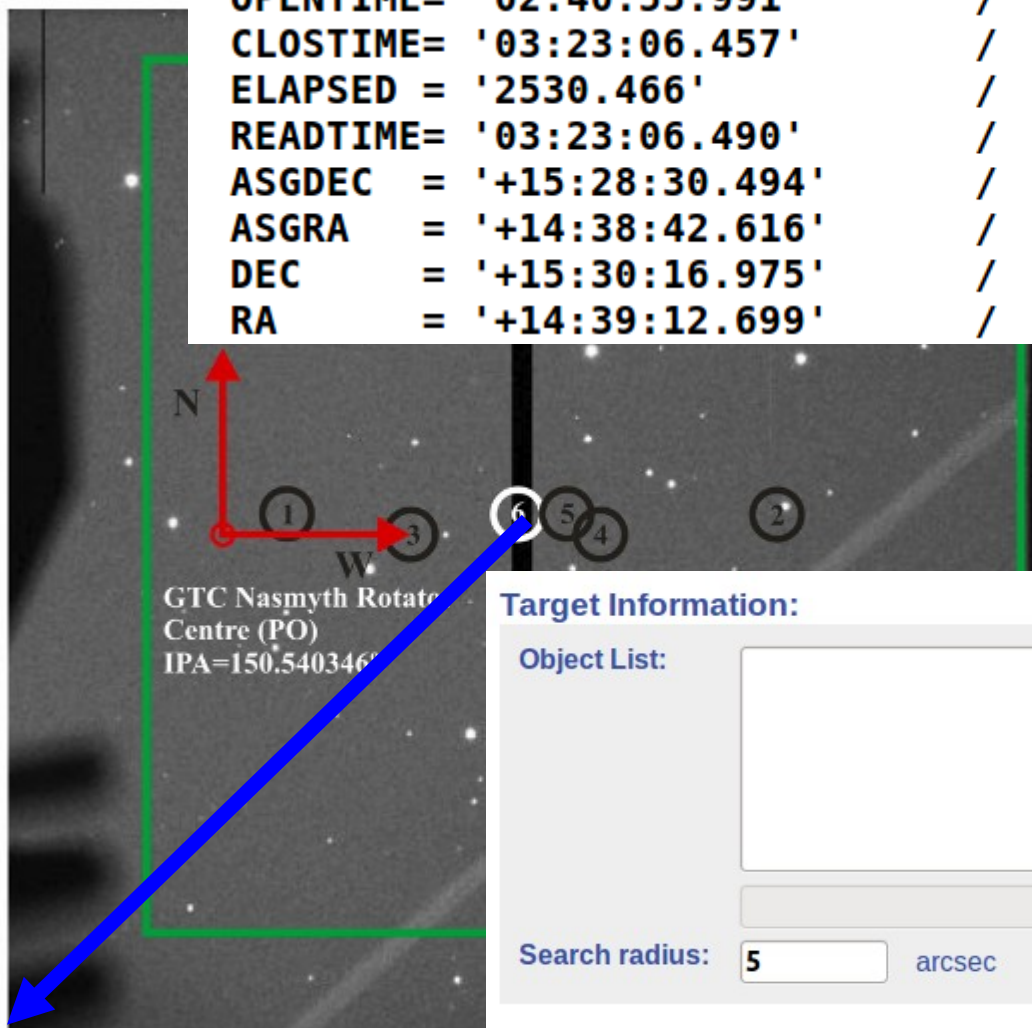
OPENTIME= '02:46:55.991' /
CLOSTIME= '03:23:06.457' /
ELAPSED = '2530.466' /
READTIME= '03:23:06.490' /
ASGDEC = '+15:28:30.494' /
ASGRA = '+14:38:42.616' /
DEC = '+15:30:16.975' /
RA = '+14:39:12.699' /

N
W
1
3
6
5
4
2

GTC Nasmyth Rotato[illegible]
Centre (PO)
IPA=150.540346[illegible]

Target Information:
Object List:
Search radius: 5 arcsec